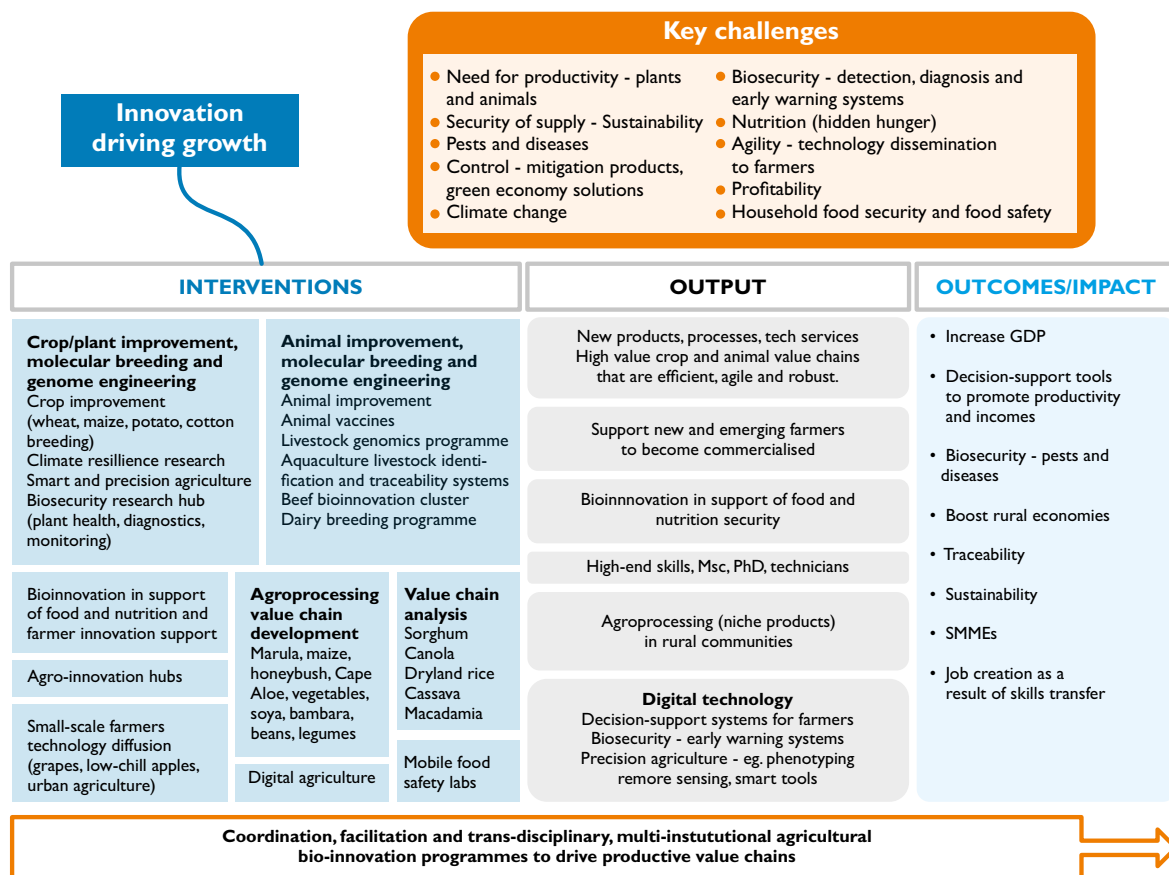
Key challenges

- Need for productivity - plants and animals
- Security of supply - Sustainability
- Pests and diseases
- Control - mitigation products, green economy solutions
- Climate change

- Biosecurity - detection, diagnosis and early warning systems
- Nutrition (hidden hunger)
- Agility - technology dissemination to farmers
- Profitability
- Household food security and food safety

Innovation driving growth

INTERVENTIONS

Crop/plant improvement, molecular breeding and genome engineering
Crop improvement (wheat, maize, potato, cotton breeding)
Climate resillience research
Smart and precision agriculture
Biosecurity research hub (plant health, diagnostics, monitoring)

Animal improvement, molecular breeding and genome engineering
Animal improvement
Animal vaccines
Livestock genomics programme
Aquaculture livestock identification and traceability systems
Beef bioinnovation cluster
Dairy breeding programme

Bioinnovation in support of food and nutrition and farmer innovation support

Agro-innovation hubs

Small-scale farmers technology diffusion (grapes, low-chill apples, urban agriculture)

Agroprocessing value chain development
Marula, maize, honeybush, Cape Aloe, vegetables, soya, bambara, beans, legumes

Digital agriculture

Value chain analysis
Sorghum
Canola
Dryland rice
Cassava
Macadamia

Mobile food safety labs

OUTPUT

New products, processes, tech services
High value crop and animal value chains that are efficient, agile and robust.

Support new and emerging farmers to become commercialised

Bioinnnovation in support of food and nutrition security

High-end skills, Msc, PhD, technicians

Agroprocessing (niche products) in rural communities

Digital technology
Decision-support systems for farmers
Biosecurity - early warning systems
Precision agriculture - eg. phenotyping remore sensing, smart tools

OUTCOMES/IMPACT

- Increase GDP
- Decision-support tools to promote productivity and incomes
- Biosecurity - pests and diseases
- Boost rural economies
- Traceability
- Sustainability
- SMMEs
- Job creation as a result of skills transfer

Coordination, facilitation and trans-disciplinary, multi-instutional agricultural bio-innovation programmes to drive productive value chains